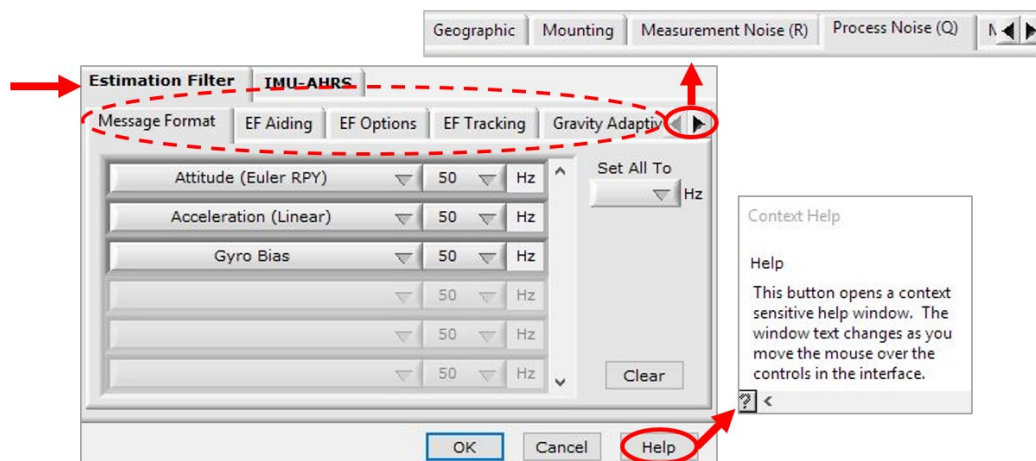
Geographic | Mounting | Measurement Noise (R) | Process Noise (Q) | M

Estimation Filter | IMU-AHRS

Message Format | EF Aiding | EF Options | EF Tracking | Gravity Adaptiv

Attitude (Euler RPY) 50 Hz
Acceleration (Linear) 50 Hz
Gyro Bias 50 Hz
50 Hz
50 Hz
50 Hz

Set All To
Hz

Clear

OK Cancel Help

Context Help

Help

This button opens a context sensitive help window. The window text changes as you move the mouse over the controls in the interface.

?